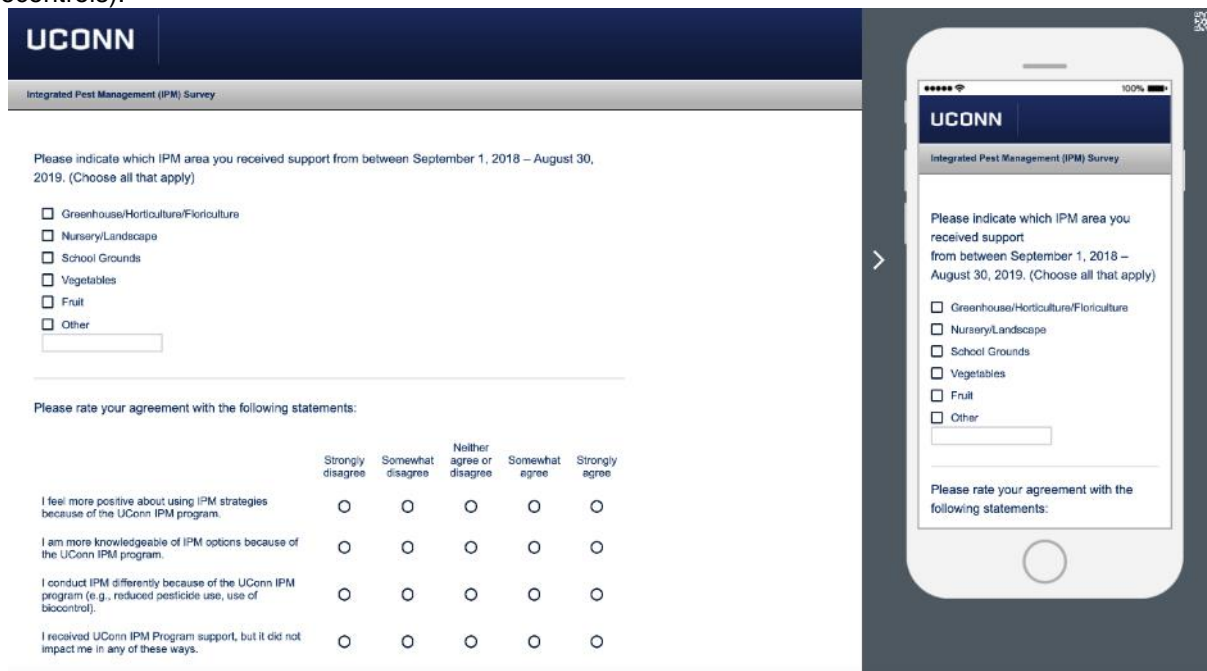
UCONN

Integrated Pest Management (IPM) Survey

Please indicate which IPM area you received support from between September 1, 2018 – August 30, 2019. (Choose all that apply)

☐ Greenhouse/Horticulture/Floriculture
☐ Nursery/Landscape
☐ School Grounds
☐ Vegetables
☐ Fruit
☐ Other

Please rate your agreement with the following statements:

| | Strongly disagree | Somewhat disagree | Neither agree or disagree | Somewhat agree | Strongly agree |
|---|---|---|---|---|---|
| I feel more positive about using IPM strategies because of the UConn IPM program. | O | O | O | O | O |
| I am more knowledgeable of IPM options because of the UConn IPM program. | O | O | O | O | O |
| I conduct IPM differently because of the UConn IPM program (e.g., reduced pesticide use, use of biocontrol). | O | O | O | O | O |
| I received UConn IPM Program support, but it did not impact me in any of these ways. | O | O | O | O | O |

●●●●● 100%

UCONN

Integrated Pest Management (IPM) Survey

Please indicate which IPM area you received support from between September 1, 2018 – August 30, 2019. (Choose all that apply)

☐ Greenhouse/Horticulture/Floriculture
☐ Nursery/Landscape
☐ School Grounds
☐ Vegetables
☐ Fruit
☐ Other

Please rate your agreement with the following statements: